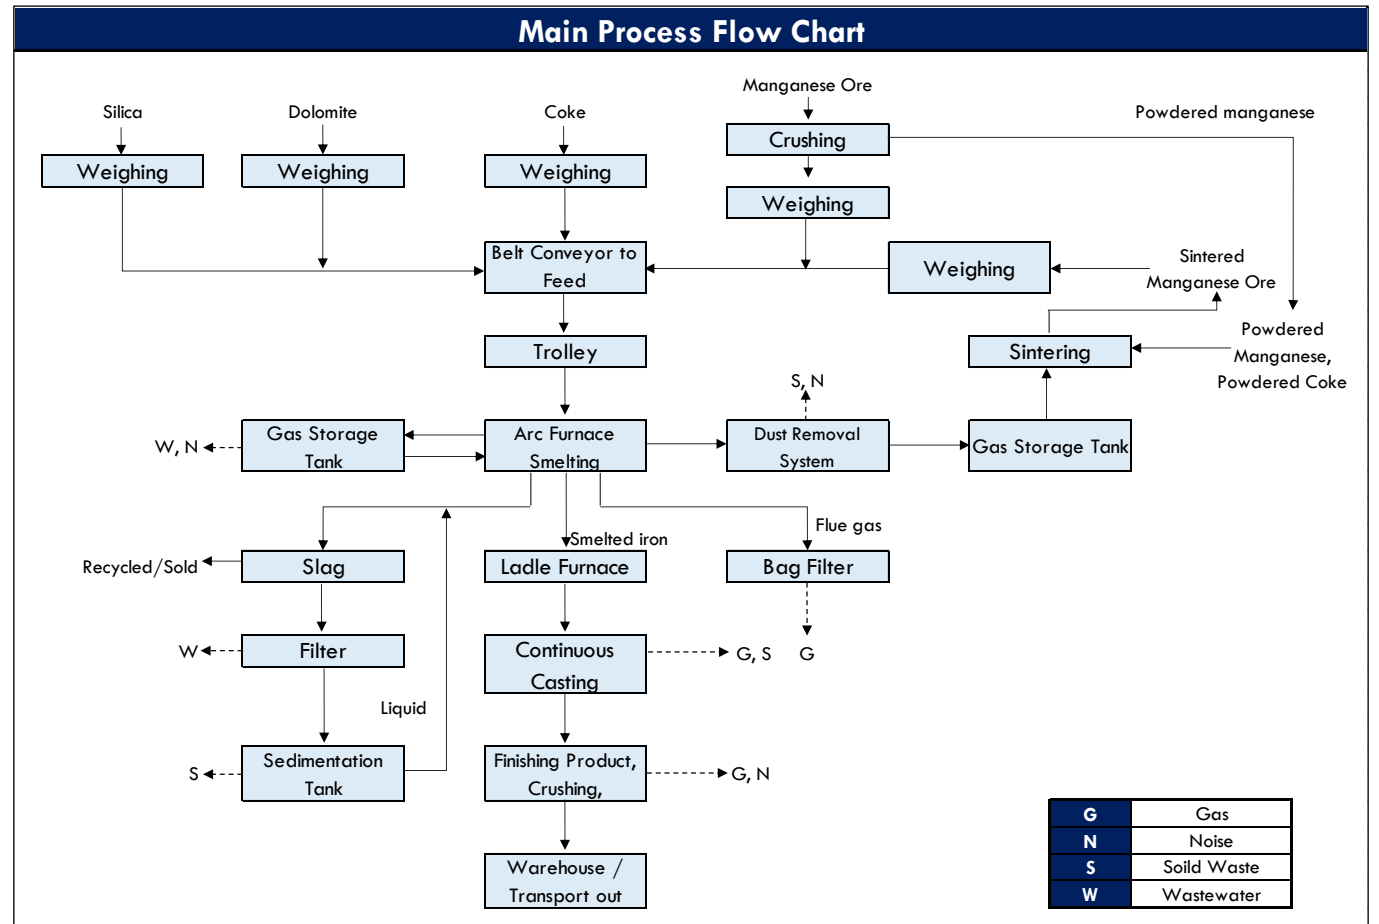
Main Process Flow Chart

Silica
Weighing

Dolomite
Weighing

Coke
Weighing

Manganese Ore
Crushing
Weighing

Powdered manganese

Belt Conveyor to Feed

Weighing

Sintered Manganese Ore

Trolley

Sintering

Powdered Manganese, Powdered Coke

S, N

W, N
Gas Storage Tank

Arc Furnace Smelting

Dust Removal System

Gas Storage Tank

Smelted iron

Flue gas

Recycled/Sold
Slag

Ladle Furnace

Bag Filter

W
Filter

Continuous Casting
G, S
G

Liquid

S
Sedimentation Tank

Finishing Product, Crushing,
G, N

Warehouse / Transport out

| G | Gas |
|---|---|
| N | Noise |
| S | Soild Waste |
| W | Wastewater |